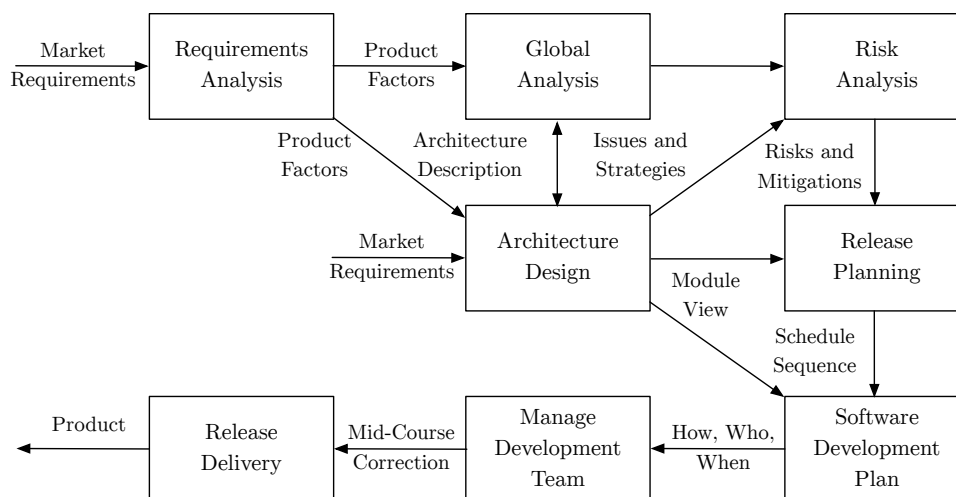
Market Requirements

Requirements Analysis

Product Factors

Global Analysis

Risk Analysis

Product Factors

Architecture Description

Issues and Strategies

Risks and Mitigations

Market Requirements

Architecture Design

Release Planning

Module View

Schedule Sequence

Product

Release Delivery

Mid-Course Correction

Manage Development Team

How, Who, When

Software Development Plan